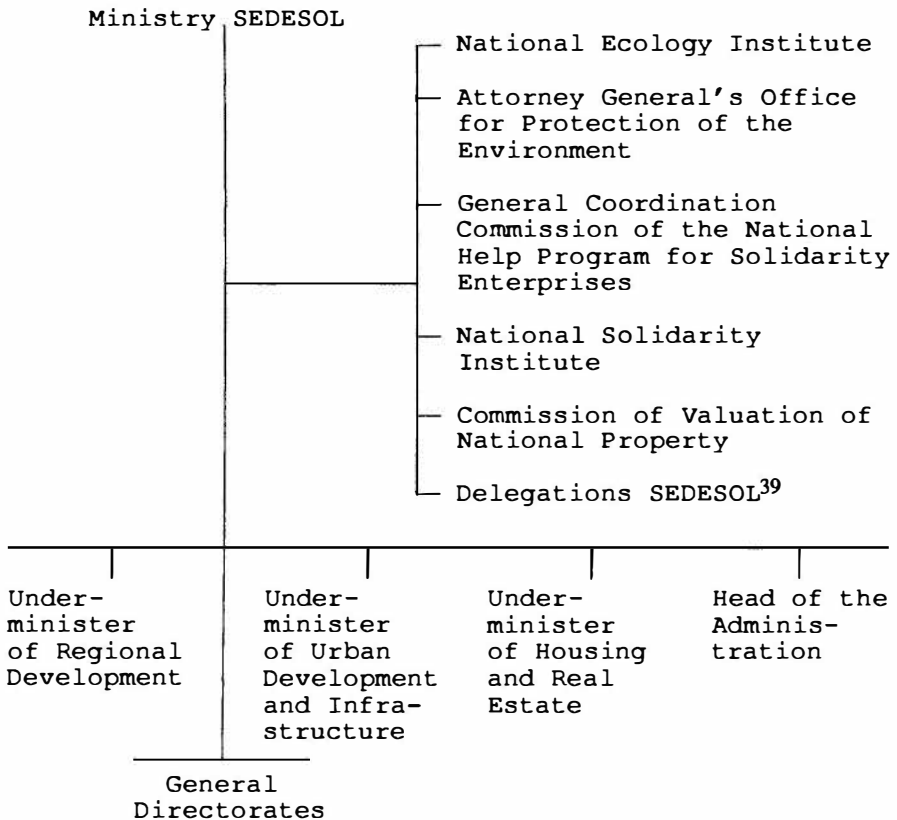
Ministry SEDESOL

National Ecology Institute

Attorney General's Office for Protection of the Environment

General Coordination Commission of the National Help Program for Solidarity Enterprises

National Solidarity Institute

Commission of Valuation of National Property

Delegations SEDESOL$^{39}$

Underminister of Regional Development

Underminister of Urban Development and Infrastructure

Underminister of Housing and Real Estate

Head of the Administration

General Directorates